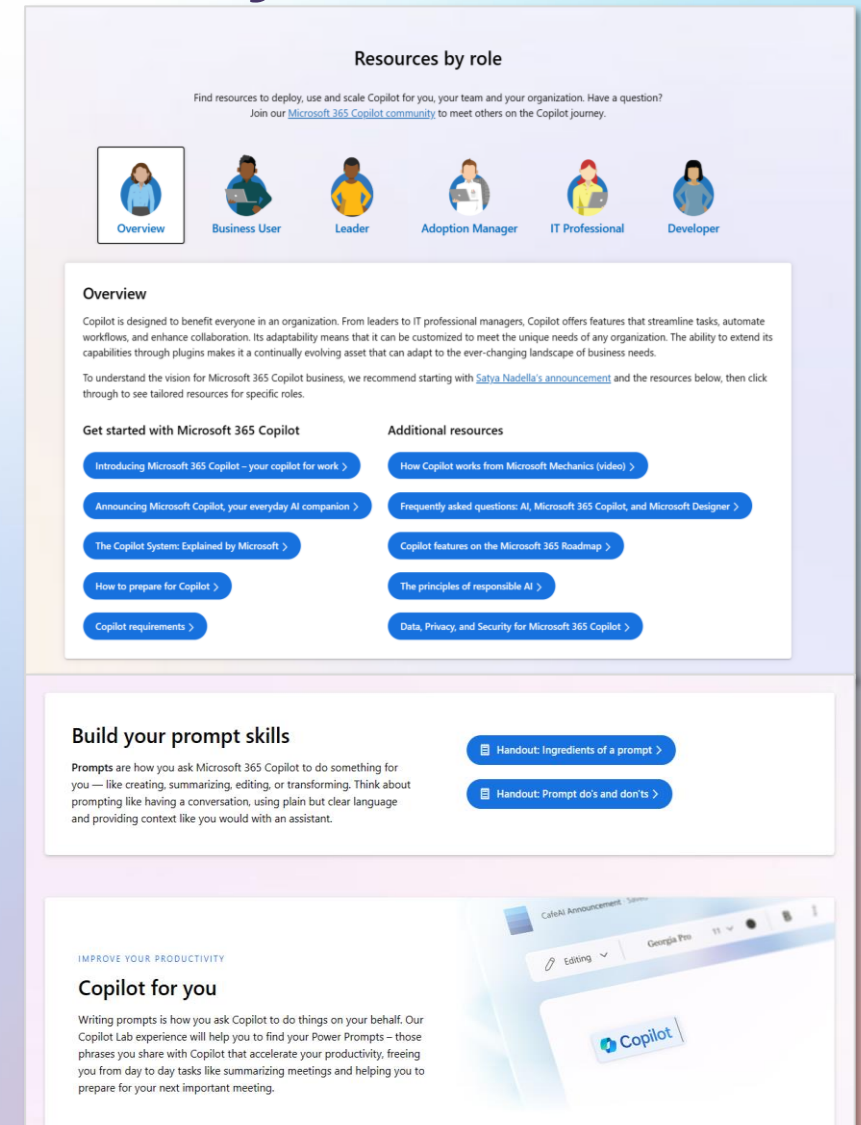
Resources by role

Find resources to deploy, use and scale Copilot for you, your team and your organization. Have a question? Join our Microsoft 365 Copilot community to meet others on the Copilot journey.

Overview

Business User

Leader

Adoption Manager

IT Professional

Developer

Overview

Copilot is designed to benefit everyone in an organization. From leaders to IT professional managers, Copilot offers features that streamline tasks, automate workflows, and enhance collaboration. Its adaptability means that it can be customized to meet the unique needs of any organization. The ability to extend its capabilities through plugins makes it a continually evolving asset that can adapt to the ever-changing landscape of business needs.

To understand the vision for Microsoft 365 Copilot business, we recommend starting with Satya Nadella's announcement and the resources below, then click through to see tailored resources for specific roles.

Get started with Microsoft 365 Copilot

Introducing Microsoft 365 Copilot – your copilot for work >

Announcing Microsoft Copilot, your everyday AI companion >

The Copilot System: Explained by Microsoft >

How to prepare for Copilot >

Copilot requirements >

Additional resources

How Copilot works from Microsoft Mechanics (video) >

Frequently asked questions: AI, Microsoft 365 Copilot, and Microsoft Designer >

Copilot features on the Microsoft 365 Roadmap >

The principles of responsible AI >

Data, Privacy, and Security for Microsoft 365 Copilot >

Build your prompt skills

Prompts are how you ask Microsoft 365 Copilot to do something for you — like creating, summarizing, editing, or transforming. Think about prompting like having a conversation, using plain but clear language and providing context like you would with an assistant.

Handout: Ingredients of a prompt >

Handout: Prompt do's and don'ts >

IMPROVE YOUR PRODUCTIVITY

Copilot for you

Writing prompts is how you ask Copilot to do things on your behalf. Our Copilot Lab experience will help you to find your Power Prompts – those phrases you share with Copilot that accelerate your productivity, freeing you from day to day tasks like summarizing meetings and helping you to prepare for your next important meeting.

CafeAI Announcement

Editing

Georgia Pro

11

Copilot